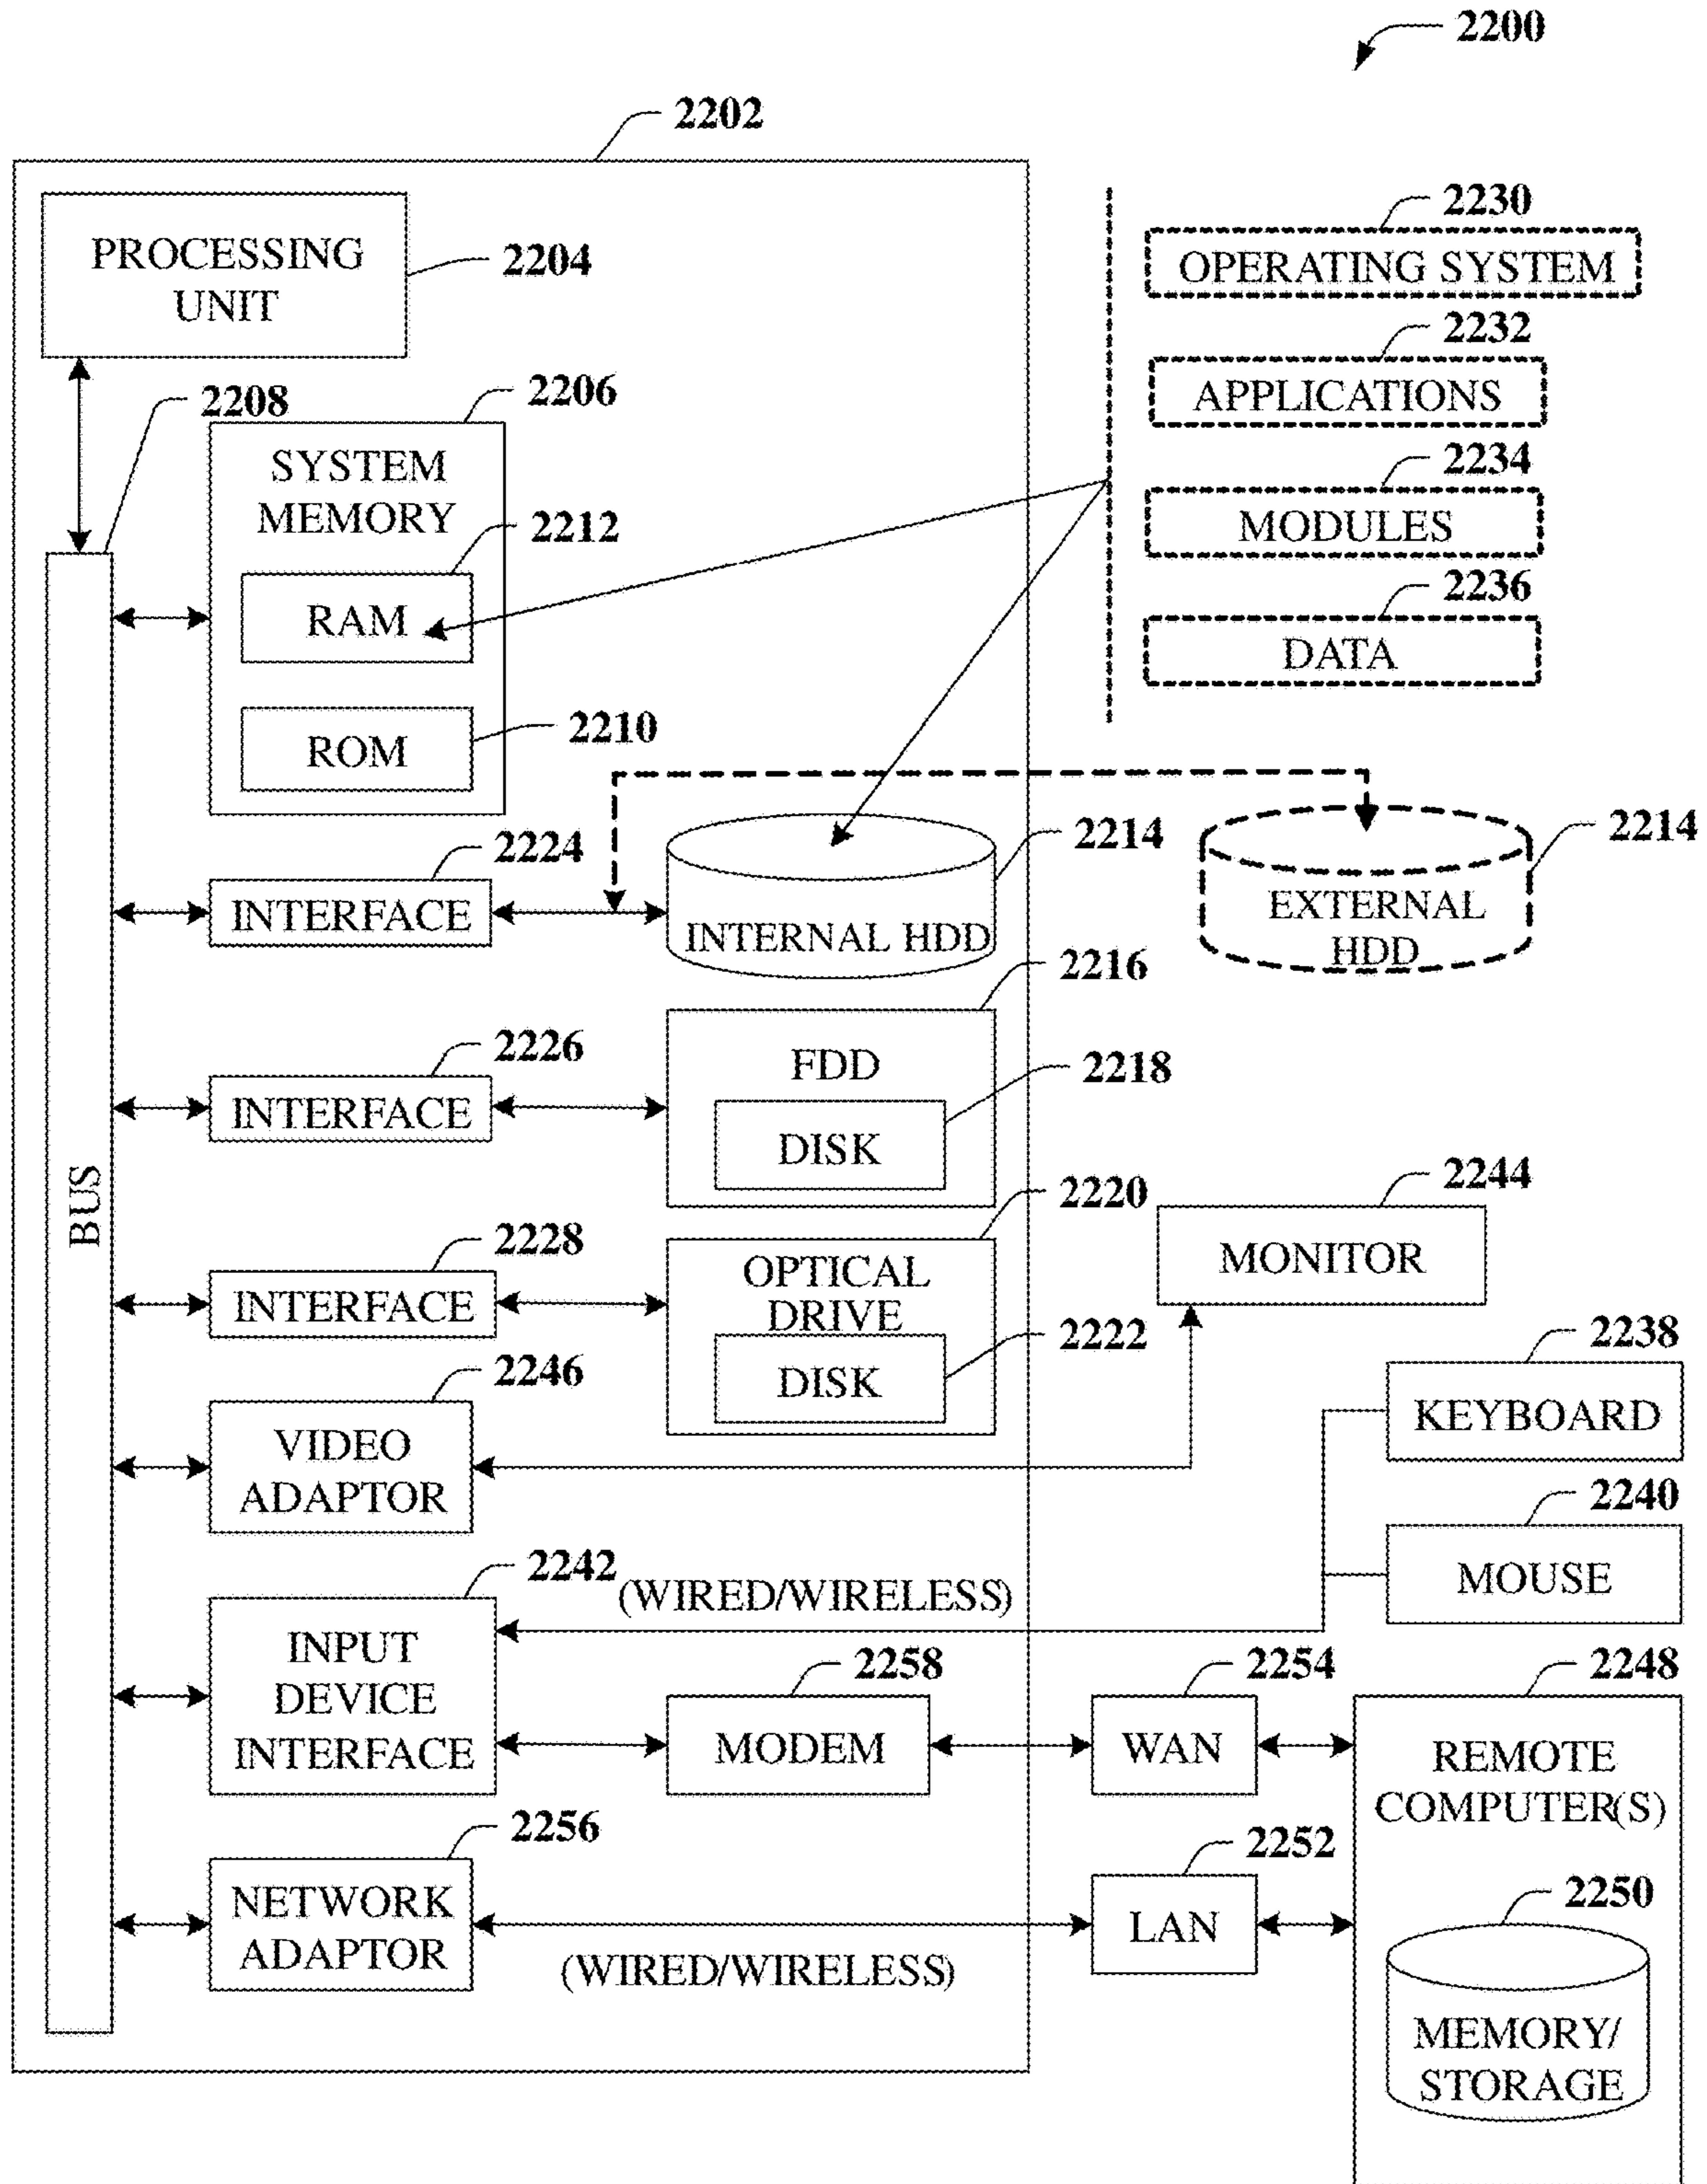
2200

2202

PROCESSING UNIT

2204

2208

2206

SYSTEM MEMORY

2212

RAM

ROM

2210

BUS

2230

OPERATING SYSTEM

2232

APPLICATIONS

2234

MODULES

2236

DATA

2224

INTERFACE

INTERNAL HDD

2214

EXTERNAL HDD

2214

2216

2226

INTERFACE

FDD

2218

DISK

2220

2244

2228

INTERFACE

OPTICAL DRIVE

MONITOR

2222

DISK

2246

2238

VIDEO ADAPTOR

KEYBOARD

2240

MOUSE

2242

(WIRED/WIRELESS)

INPUT DEVICE INTERFACE

2258

2254

2248

MODEM

WAN

REMOTE COMPUTER(S)

2256

2252

NETWORK ADAPTOR

LAN

2250

(WIRED/WIRELESS)

MEMORY/ STORAGE